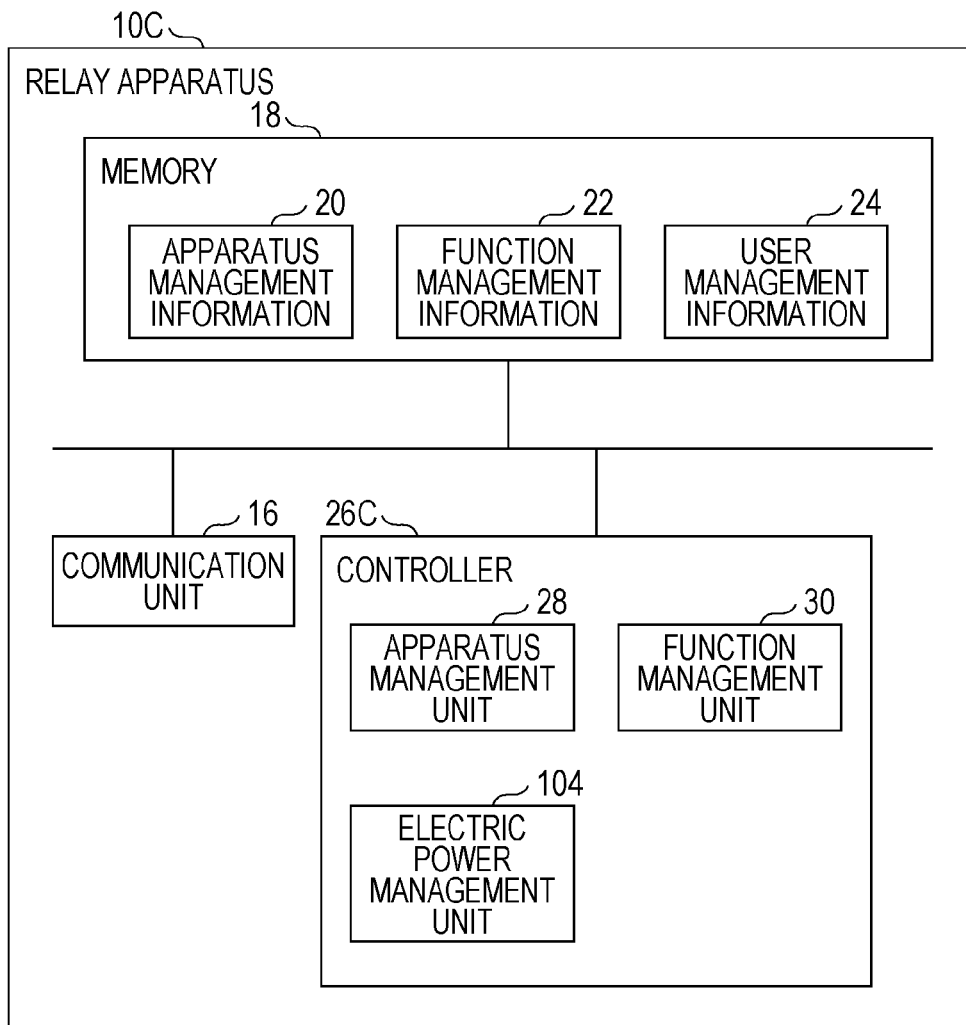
10C

RELAY APPARATUS

18

MEMORY

20

APPARATUS MANAGEMENT INFORMATION

22

FUNCTION MANAGEMENT INFORMATION

24

USER MANAGEMENT INFORMATION

16

COMMUNICATION UNIT

26C

CONTROLLER

28

APPARATUS MANAGEMENT UNIT

30

FUNCTION MANAGEMENT UNIT

104

ELECTRIC POWER MANAGEMENT UNIT